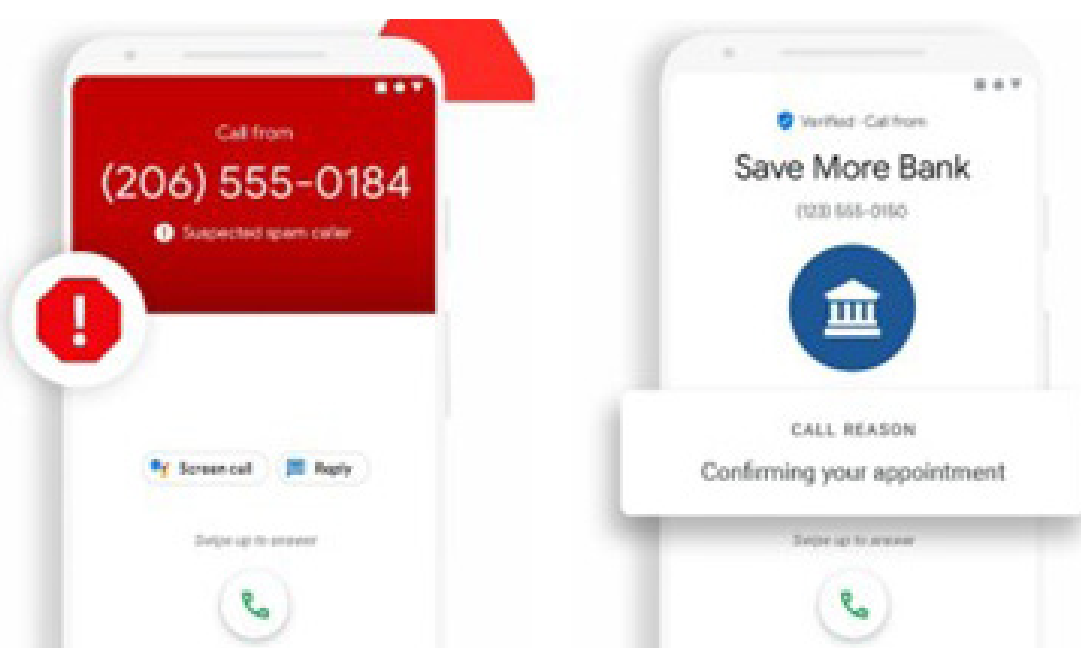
Call from

(206) 555-0184

Suspected spam caller

Screen call

Reply

Swipe up to answer

Verified · Call from

Save More Bank

(123) 555-0150

CALL REASON

Confirming your appointment

Swipe up to answer